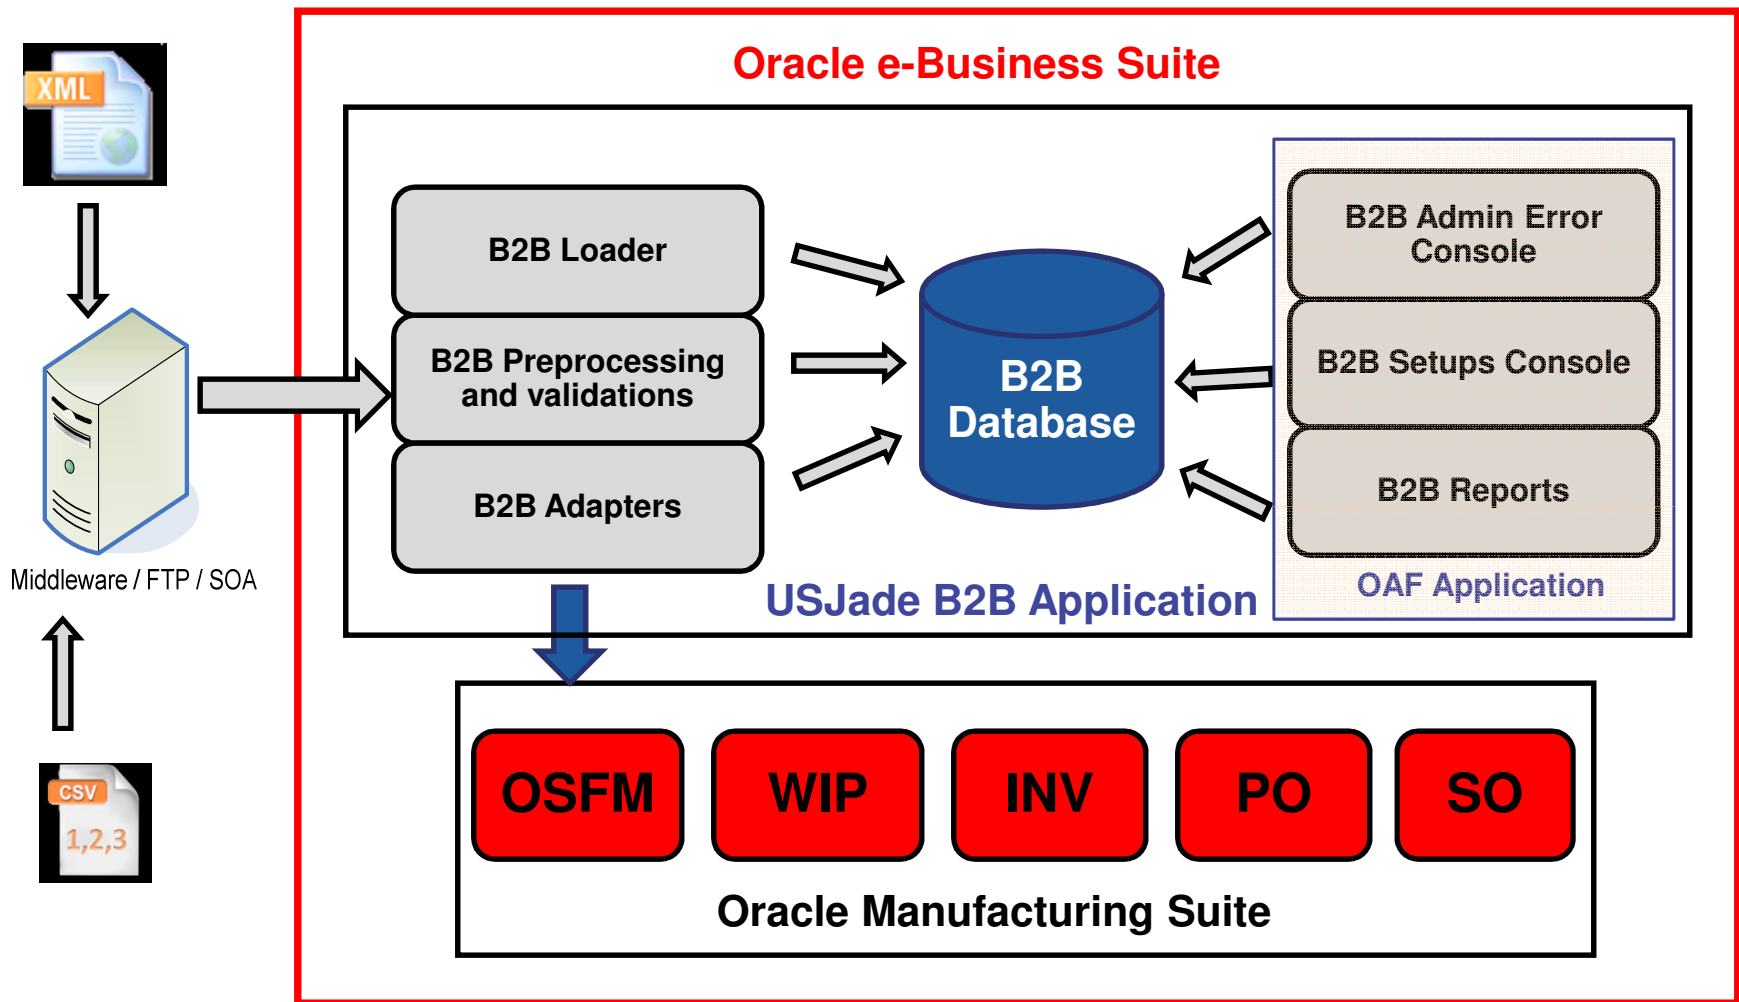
XML

Middleware / FTP / SOA

CSV
1,2,3

Oracle e-Business Suite

B2B Loader

B2B Preprocessing and validations

B2B Adapters

B2B Database

B2B Admin Error Console

B2B Setups Console

B2B Reports

OAF Application

USJade B2B Application

OSFM

WIP

INV

PO

SO

Oracle Manufacturing Suite